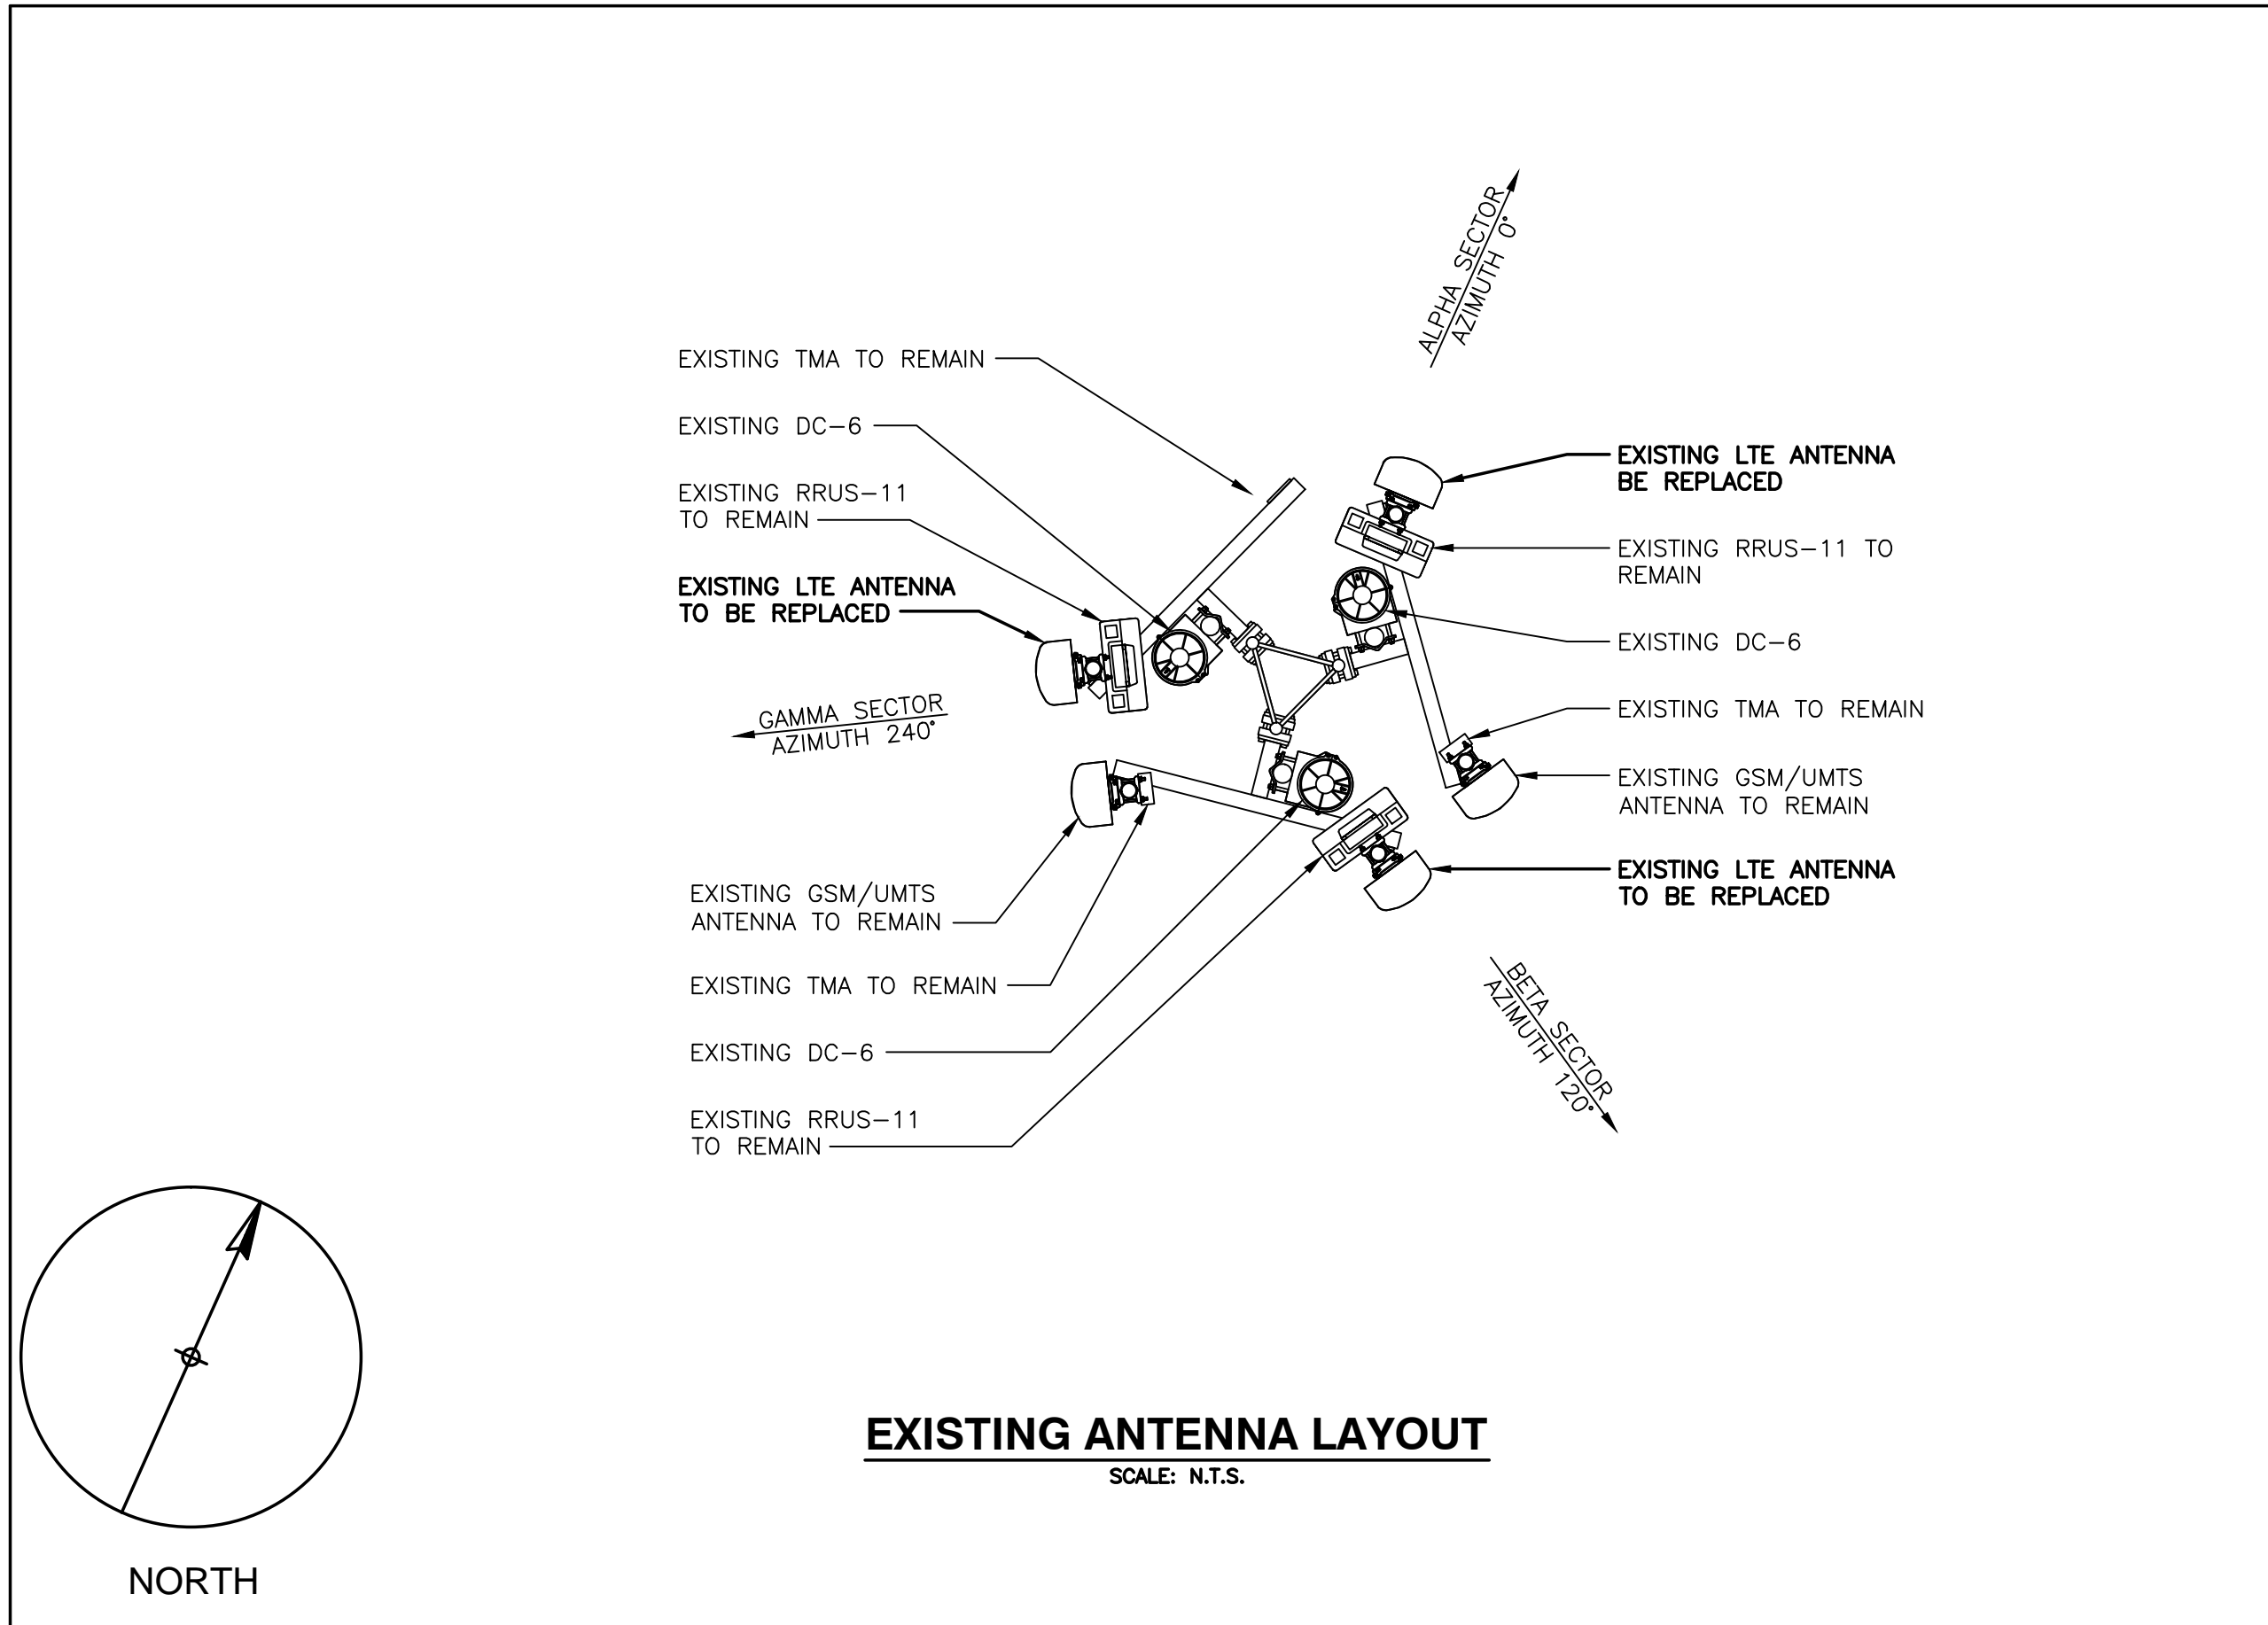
ALPHA SECTOR
AZIMUTH 0°

EXISTING TMA TO REMAIN

EXISTING DC–6

EXISTING RRUS–11
TO REMAIN

EXISTING LTE ANTENNA
TO BE REPLACED

EXISTING LTE ANTENNA
BE REPLACED

EXISTING RRUS–11 TO
REMAIN

EXISTING DC–6

EXISTING TMA TO REMAIN

EXISTING GSM/UMTS
ANTENNA TO REMAIN

GAMMA SECTOR
AZIMUTH 240°

EXISTING GSM/UMTS
ANTENNA TO REMAIN

EXISTING TMA TO REMAIN

EXISTING DC–6

EXISTING RRUS–11
TO REMAIN

EXISTING LTE ANTENNA
TO BE REPLACED

BETA SECTOR
AZIMUTH 120°

NORTH

EXISTING ANTENNA LAYOUT
SCALE: N.T.S.